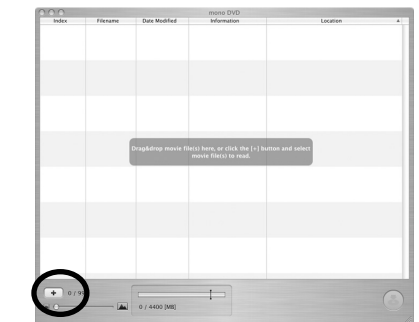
mono DVD

| Index | Filename | Date Modified | Information | Location |
|---|---|---|---|---|

Drag&drop movie file(s) here, or click the [+] button and select movie file(s) to read.

+ 0 / 99

0 / 4400 [MB]